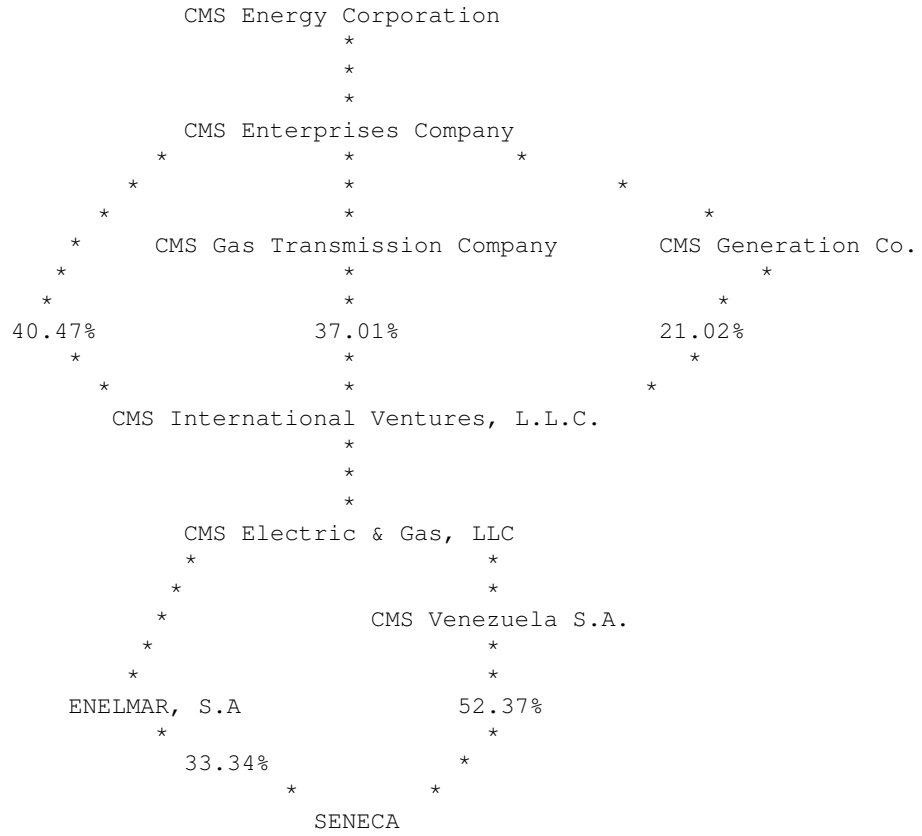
CMS Energy Corporation
*
*
*
CMS Enterprises Company
* * *
* * *
* * *
* CMS Gas Transmission Company CMS Generation Co.
* * *
* * *
40.47% 37.01% 21.02%
* * *
* * *
CMS International Ventures, L.L.C.
*
*
*
CMS Electric & Gas, LLC
* *
* *
* CMS Venezuela S.A.
* *
* *
ENELMAR, S.A 52.37%
* *
33.34% *
* *
SENECA